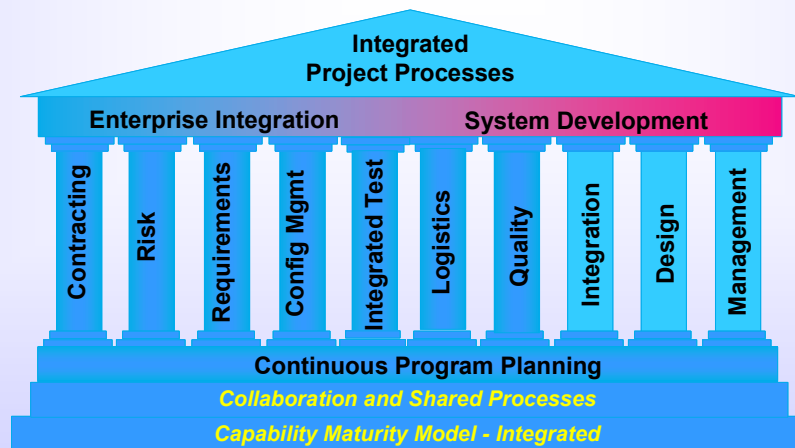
Integrated
Project Processes

Enterprise Integration

System Development

Contracting

Risk

Requirements

Config Mgmt

Integrated Test

Logistics

Quality

Integration

Design

Management

Continuous Program Planning

Collaboration and Shared Processes

Capability Maturity Model - Integrated